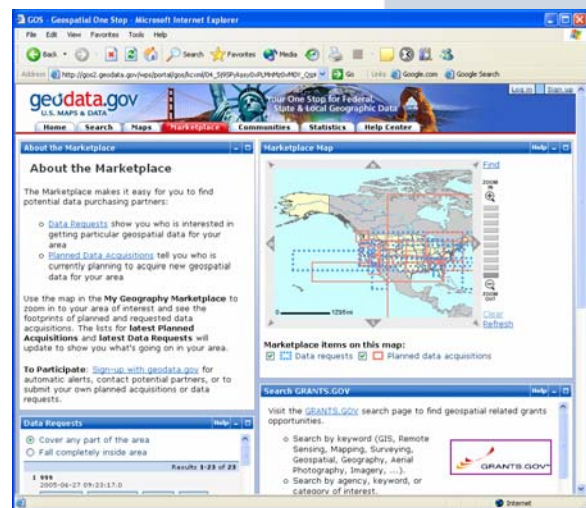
GOS - Geospatial One Stop - Microsoft Internet Explorer

File Edit View Favorites Tools Help

Back Search Favorites Media

Address http://gos2.geodata.gov/wps/portal/gos/kcxml/04_Sj9SPykssy0xPLMnMz0vM0Y_QjzK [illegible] Go Links Google.com Google Search

geodata.gov
U.S. MAPS & DATA

Your One Stop for Federal, State & Local Geographic Data

Log in Sign up

Home Search Maps Marketplace Communities Statistics Help Center

About the Marketplace

About the Marketplace

The Marketplace makes it easy for you to find potential data purchasing partners:

Data Requests show you who is interested in getting particular geospatial data for your area

Planned Data Acquisitions tell you who is currently planning to acquire new geospatial data for your area

Use the map in the My Geography Marketplace to zoom in to your area of interest and see the footprints of planned and requested data acquisitions. The lists for latest Planned Acquisitions and latest Data Requests will update to show you what's going on in your area.

To Participate: Sign-up with geodata.gov for automatic alerts, contact potential partners, or to submit your own planned acquisitions or data requests.

Data Requests Help

Cover any part of the area
Fall completely inside area

Results 1-25 of 23

1 999
2005-06-27 09:22:17.0

Marketplace Map Help

Find

ZOOM IN

ZOOM OUT

1256mi

Clear
Refresh

Marketplace items on this map:
Data requests Planned data acquisitions

Search GRANTS.GOV Help

Visit the GRANTS.GOV search page to find geospatial related grants opportunities.

Search by keyword (GIS, Remote Sensing, Mapping, Surveying, Geospatial, Geography, Aerial Photography, Imagery, ....).
Search by agency, keyword, or category of interest.

GRANTS.GOV

Internet